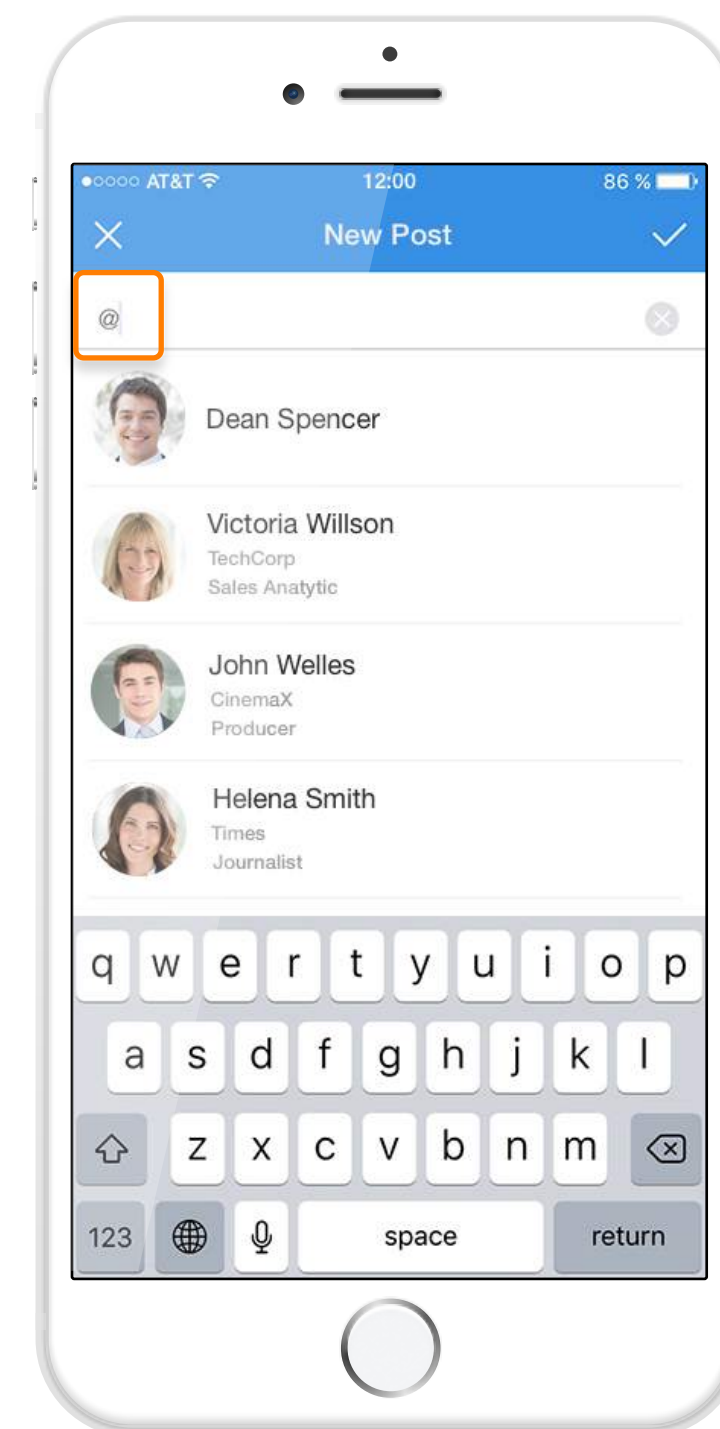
●○○○○ AT&T
12:00
86 %

New Post

@

Dean Spencer

Victoria Willson
TechCorp
Sales Anatytic

John Welles
CinemaX
Producer

Helena Smith
Times
Journalist

q w e r t y u i o p
a s d f g h j k l
z x c v b n m
123
space
return